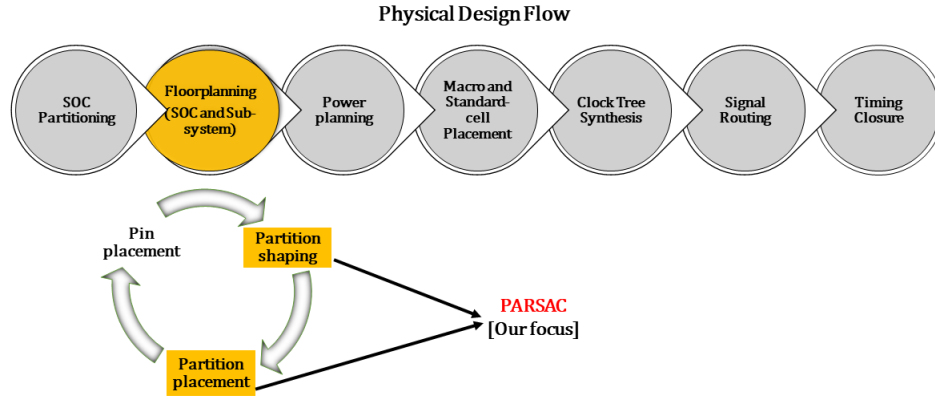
Physical Design Flow

SOC Partitioning

Floorplanning (SOC and Subsystem)

Power planning

Macro and Standard-cell Placement

Clock Tree Synthesis

Signal Routing

Timing Closure

Pin placement

Partition shaping

Partition placement

PARSAC
[Our focus]